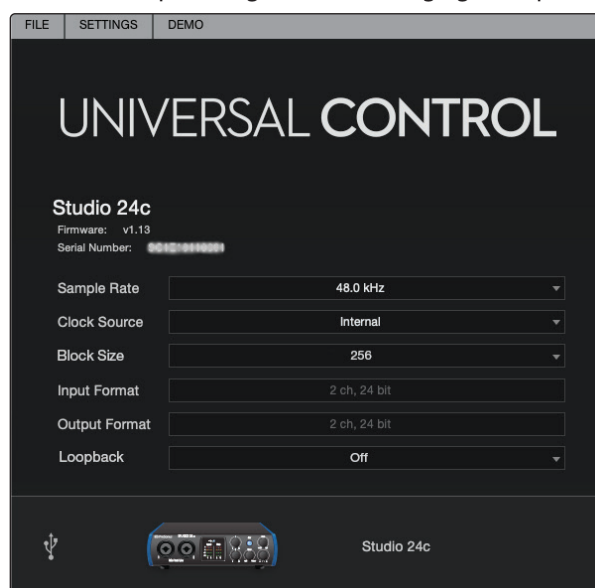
FILE SETTINGS DEMO

UNIVERSAL CONTROL

Studio 24c
Firmware: v1.13
Serial Number: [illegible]

| Sample Rate | 48.0 kHz |
|---|---|
| Clock Source | Internal |
| Block Size | 256 |
| Input Format | 2 ch, 24 bit |
| Output Format | 2 ch, 24 bit |
| Loopback | Off |

Studio 24c